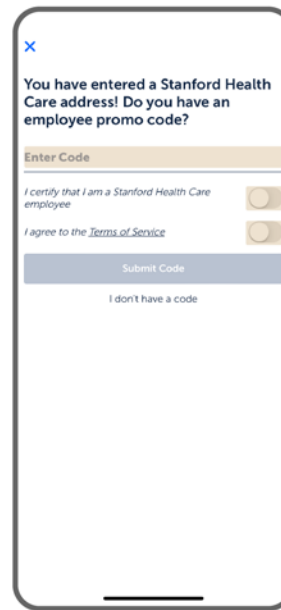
×

You have entered a Stanford Health Care address! Do you have an employee promo code?

Enter Code

I certify that I am a Stanford Health Care employee

I agree to the Terms of Service

Submit Code

I don't have a code